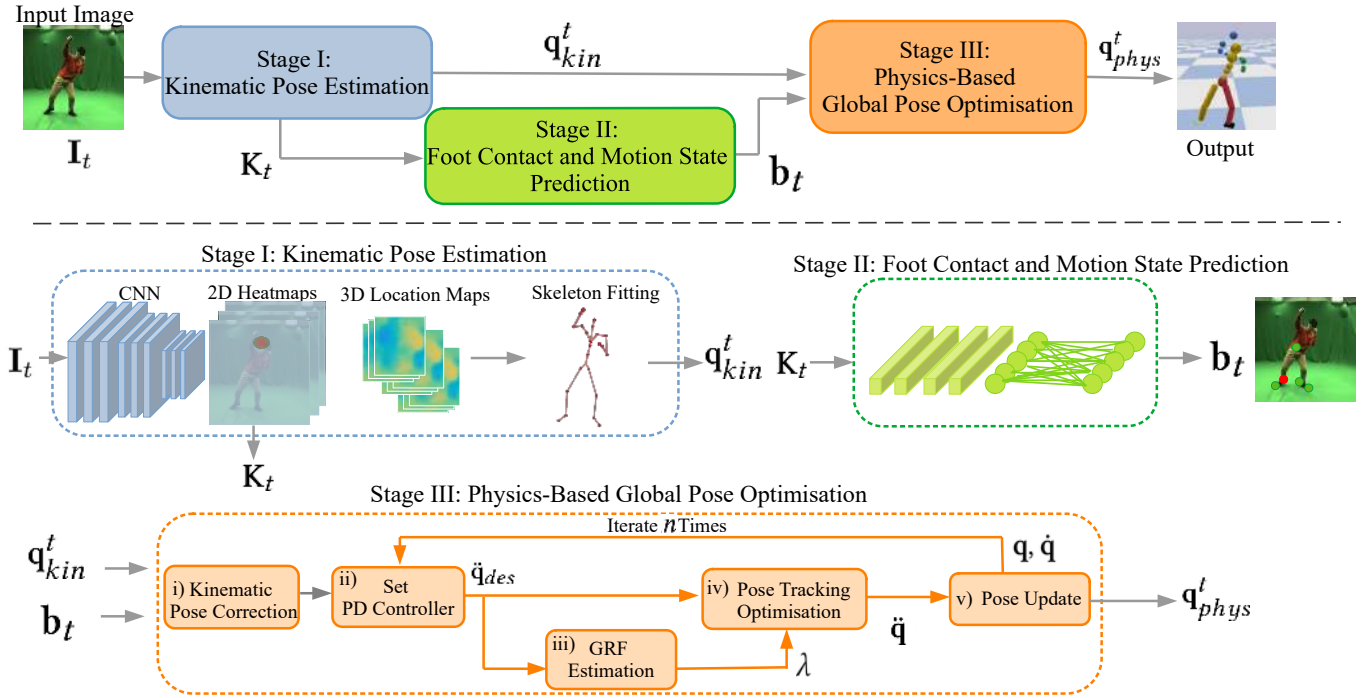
Input Image

$\mathbf{I}_t$

Stage I: Kinematic Pose Estimation

$\mathbf{q}_{kin}^t$

$\mathbf{K}_t$

Stage II: Foot Contact and Motion State Prediction

$\mathbf{b}_t$

Stage III: Physics-Based Global Pose Optimisation

$\mathbf{q}_{phys}^t$

Output

Stage I: Kinematic Pose Estimation

CNN

2D Heatmaps

3D Location Maps

Skeleton Fitting

$\mathbf{I}_t$

$\mathbf{q}_{kin}^t$

$\mathbf{K}_t$

Stage II: Foot Contact and Motion State Prediction

$\mathbf{K}_t$

$\mathbf{b}_t$

Stage III: Physics-Based Global Pose Optimisation

Iterate $n$ Times

$\mathbf{q}_{kin}^t$

$\mathbf{b}_t$

i) Kinematic Pose Correction

ii) Set PD Controller

$\ddot{\mathbf{q}}_{des}$

iii) GRF Estimation

iv) Pose Tracking Optimisation

$\ddot{\mathbf{q}}$

$\lambda$

v) Pose Update

$\mathbf{q}, \dot{\mathbf{q}}$

$\mathbf{q}_{phys}^t$